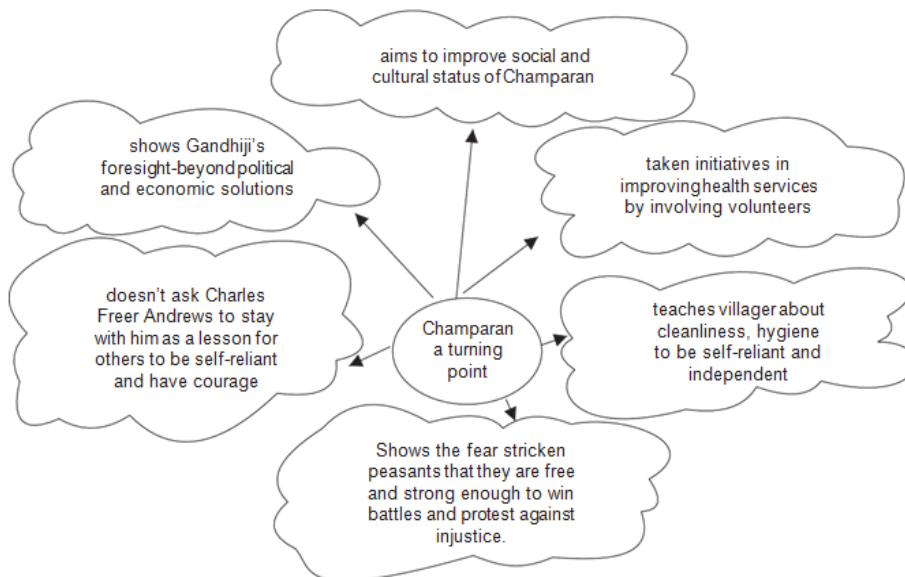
Champaran a turning point

aims to improve social and cultural status of Champaran

shows Gandhiji's foresight-beyond political and economic solutions

taken initiatives in improving health services by involving volunteers

doesn't ask Charles Freer Andrews to stay with him as a lesson for others to be self-reliant and have courage

teaches villager about cleanliness, hygiene to be self-reliant and independent

Shows the fear stricken peasants that they are free and strong enough to win battles and protest against injustice.